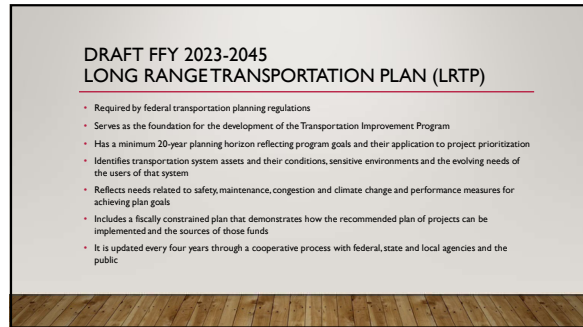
DRAFT FFY 2023-2045
LONG RANGE TRANSPORTATION PLAN (LRTP)

- Required by federal transportation planning regulations
- Serves as the foundation for the development of the Transportation Improvement Program
- Has a minimum 20-year planning horizon reflecting program goals and their application to project prioritization
- Identifies transportation system assets and their conditions, sensitive environments and the evolving needs of the users of that system
- Reflects needs related to safety, maintenance, congestion and climate change and performance measures for achieving plan goals
- Includes a fiscally constrained plan that demonstrates how the recommended plan of projects can be implemented and the sources of those funds
- It is updated every four years through a cooperative process with federal, state and local agencies and the public